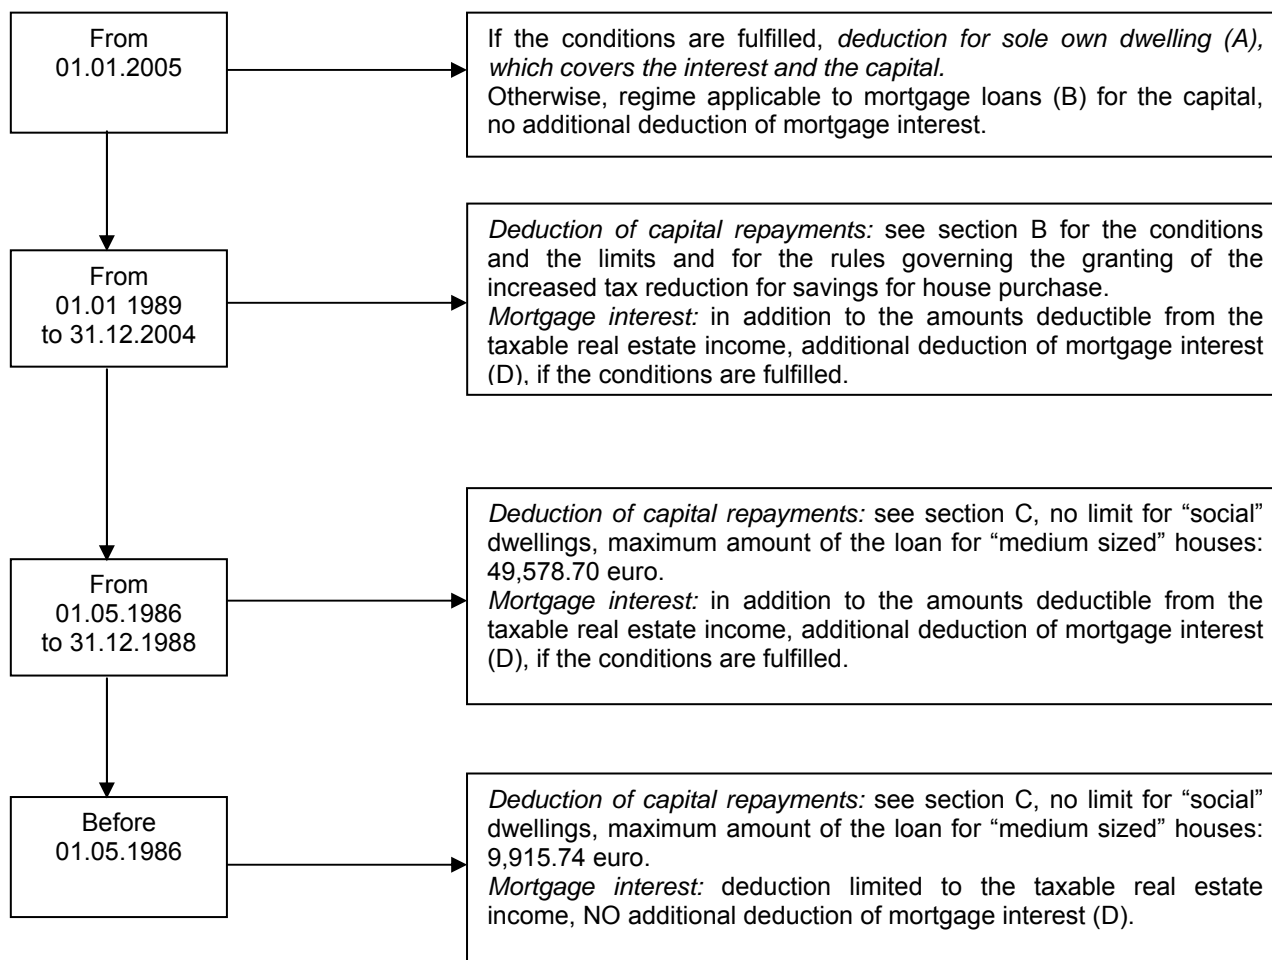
From 01.01.2005

If the conditions are fulfilled, deduction for sole own dwelling (A), which covers the interest and the capital.
Otherwise, regime applicable to mortgage loans (B) for the capital, no additional deduction of mortgage interest.

From 01.01 1989 to 31.12.2004

Deduction of capital repayments: see section B for the conditions and the limits and for the rules governing the granting of the increased tax reduction for savings for house purchase.
Mortgage interest: in addition to the amounts deductible from the taxable real estate income, additional deduction of mortgage interest (D), if the conditions are fulfilled.

From 01.05.1986 to 31.12.1988

Deduction of capital repayments: see section C, no limit for "social" dwellings, maximum amount of the loan for "medium sized" houses: 49,578.70 euro.
Mortgage interest: in addition to the amounts deductible from the taxable real estate income, additional deduction of mortgage interest (D), if the conditions are fulfilled.

Before 01.05.1986

Deduction of capital repayments: see section C, no limit for "social" dwellings, maximum amount of the loan for "medium sized" houses: 9,915.74 euro.
Mortgage interest: deduction limited to the taxable real estate income, NO additional deduction of mortgage interest (D).